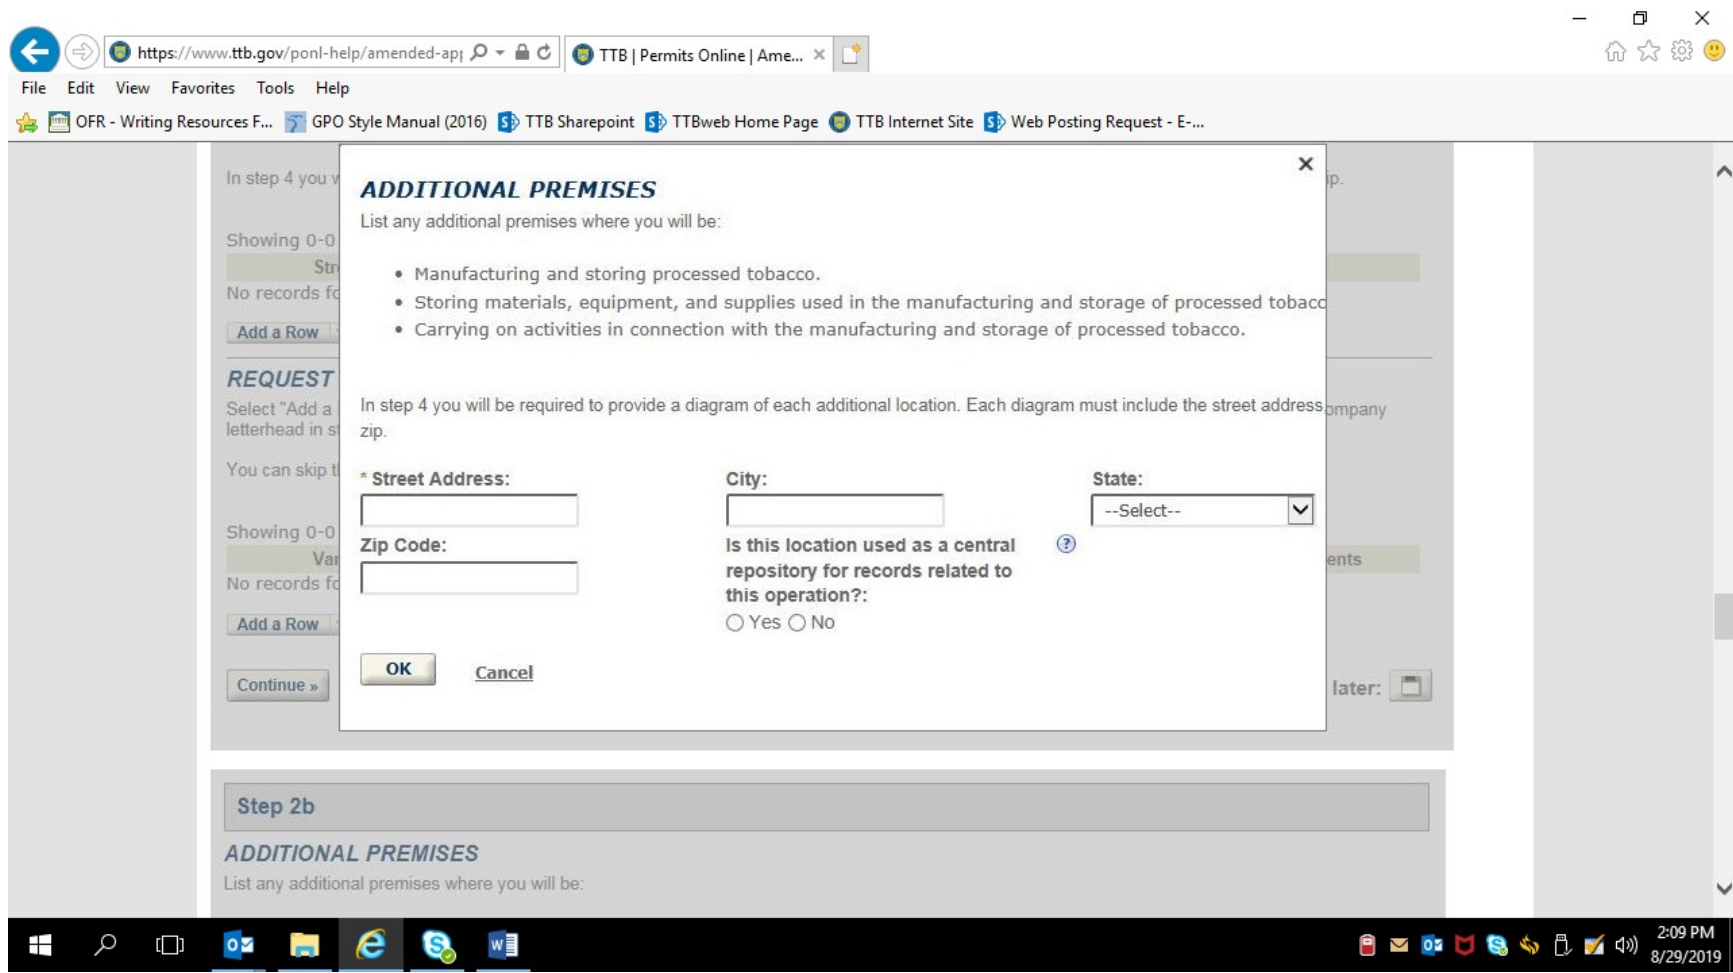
https://www.ttb.gov/ponl-help/amended-ap

TTB | Permits Online | Ame... ×

File Edit View Favorites Tools Help

OFR - Writing Resources F... GPO Style Manual (2016) TTB Sharepoint TTBweb Home Page TTB Internet Site Web Posting Request - E-...

In step 4 you v

Showing 0-0

Str

No records fo

Add a Row

REQUEST

Select "Add a

letterhead in s

You can skip t

Showing 0-0

Va

No records fo

Add a Row

Continue »

ip.

ompany

ents

later:

×

ADDITIONAL PREMISES

List any additional premises where you will be:

• Manufacturing and storing processed tobacco.
• Storing materials, equipment, and supplies used in the manufacturing and storage of processed tobacc
• Carrying on activities in connection with the manufacturing and storage of processed tobacco.

In step 4 you will be required to provide a diagram of each additional location. Each diagram must include the street address zip.

* Street Address:

City:

State:

--Select--

Zip Code:

Is this location used as a central repository for records related to this operation?:

Yes No

OK

Cancel

Step 2b

ADDITIONAL PREMISES

List any additional premises where you will be:

2:09 PM
8/29/2019